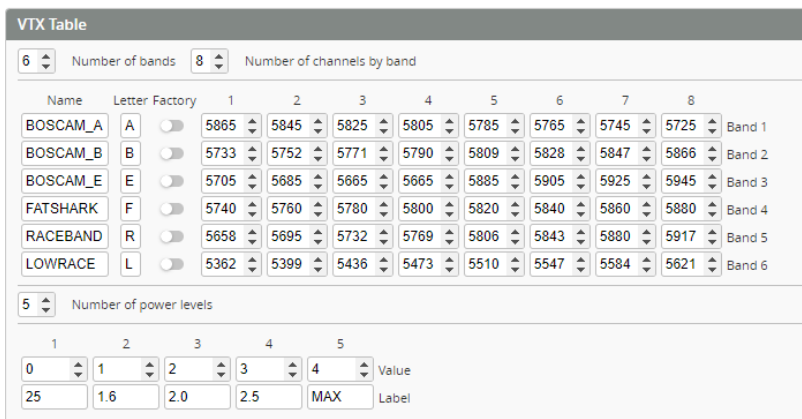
VTX Table

6 Number of bands 8 Number of channels by band

| Name | Letter | Factory | 1 | 2 | 3 | 4 | 5 | 6 | 7 | 8 | |
|---|---|---|---|---|---|---|---|---|---|---|---|
| BOSCAM_A | A | | 5865 | 5845 | 5825 | 5805 | 5785 | 5765 | 5745 | 5725 | Band 1 |
| BOSCAM_B | B | | 5733 | 5752 | 5771 | 5790 | 5809 | 5828 | 5847 | 5866 | Band 2 |
| BOSCAM_E | E | | 5705 | 5685 | 5665 | 5665 | 5885 | 5905 | 5925 | 5945 | Band 3 |
| FATSHARK | F | | 5740 | 5760 | 5780 | 5800 | 5820 | 5840 | 5860 | 5880 | Band 4 |
| RACEBAND | R | | 5658 | 5695 | 5732 | 5769 | 5806 | 5843 | 5880 | 5917 | Band 5 |
| LOWRACE | L | | 5362 | 5399 | 5436 | 5473 | 5510 | 5547 | 5584 | 5621 | Band 6 |

5 Number of power levels

| 1 | 2 | 3 | 4 | 5 | |
|---|---|---|---|---|---|
| 0 | 1 | 2 | 3 | 4 | Value |
| 25 | 1.6 | 2.0 | 2.5 | MAX | Label |